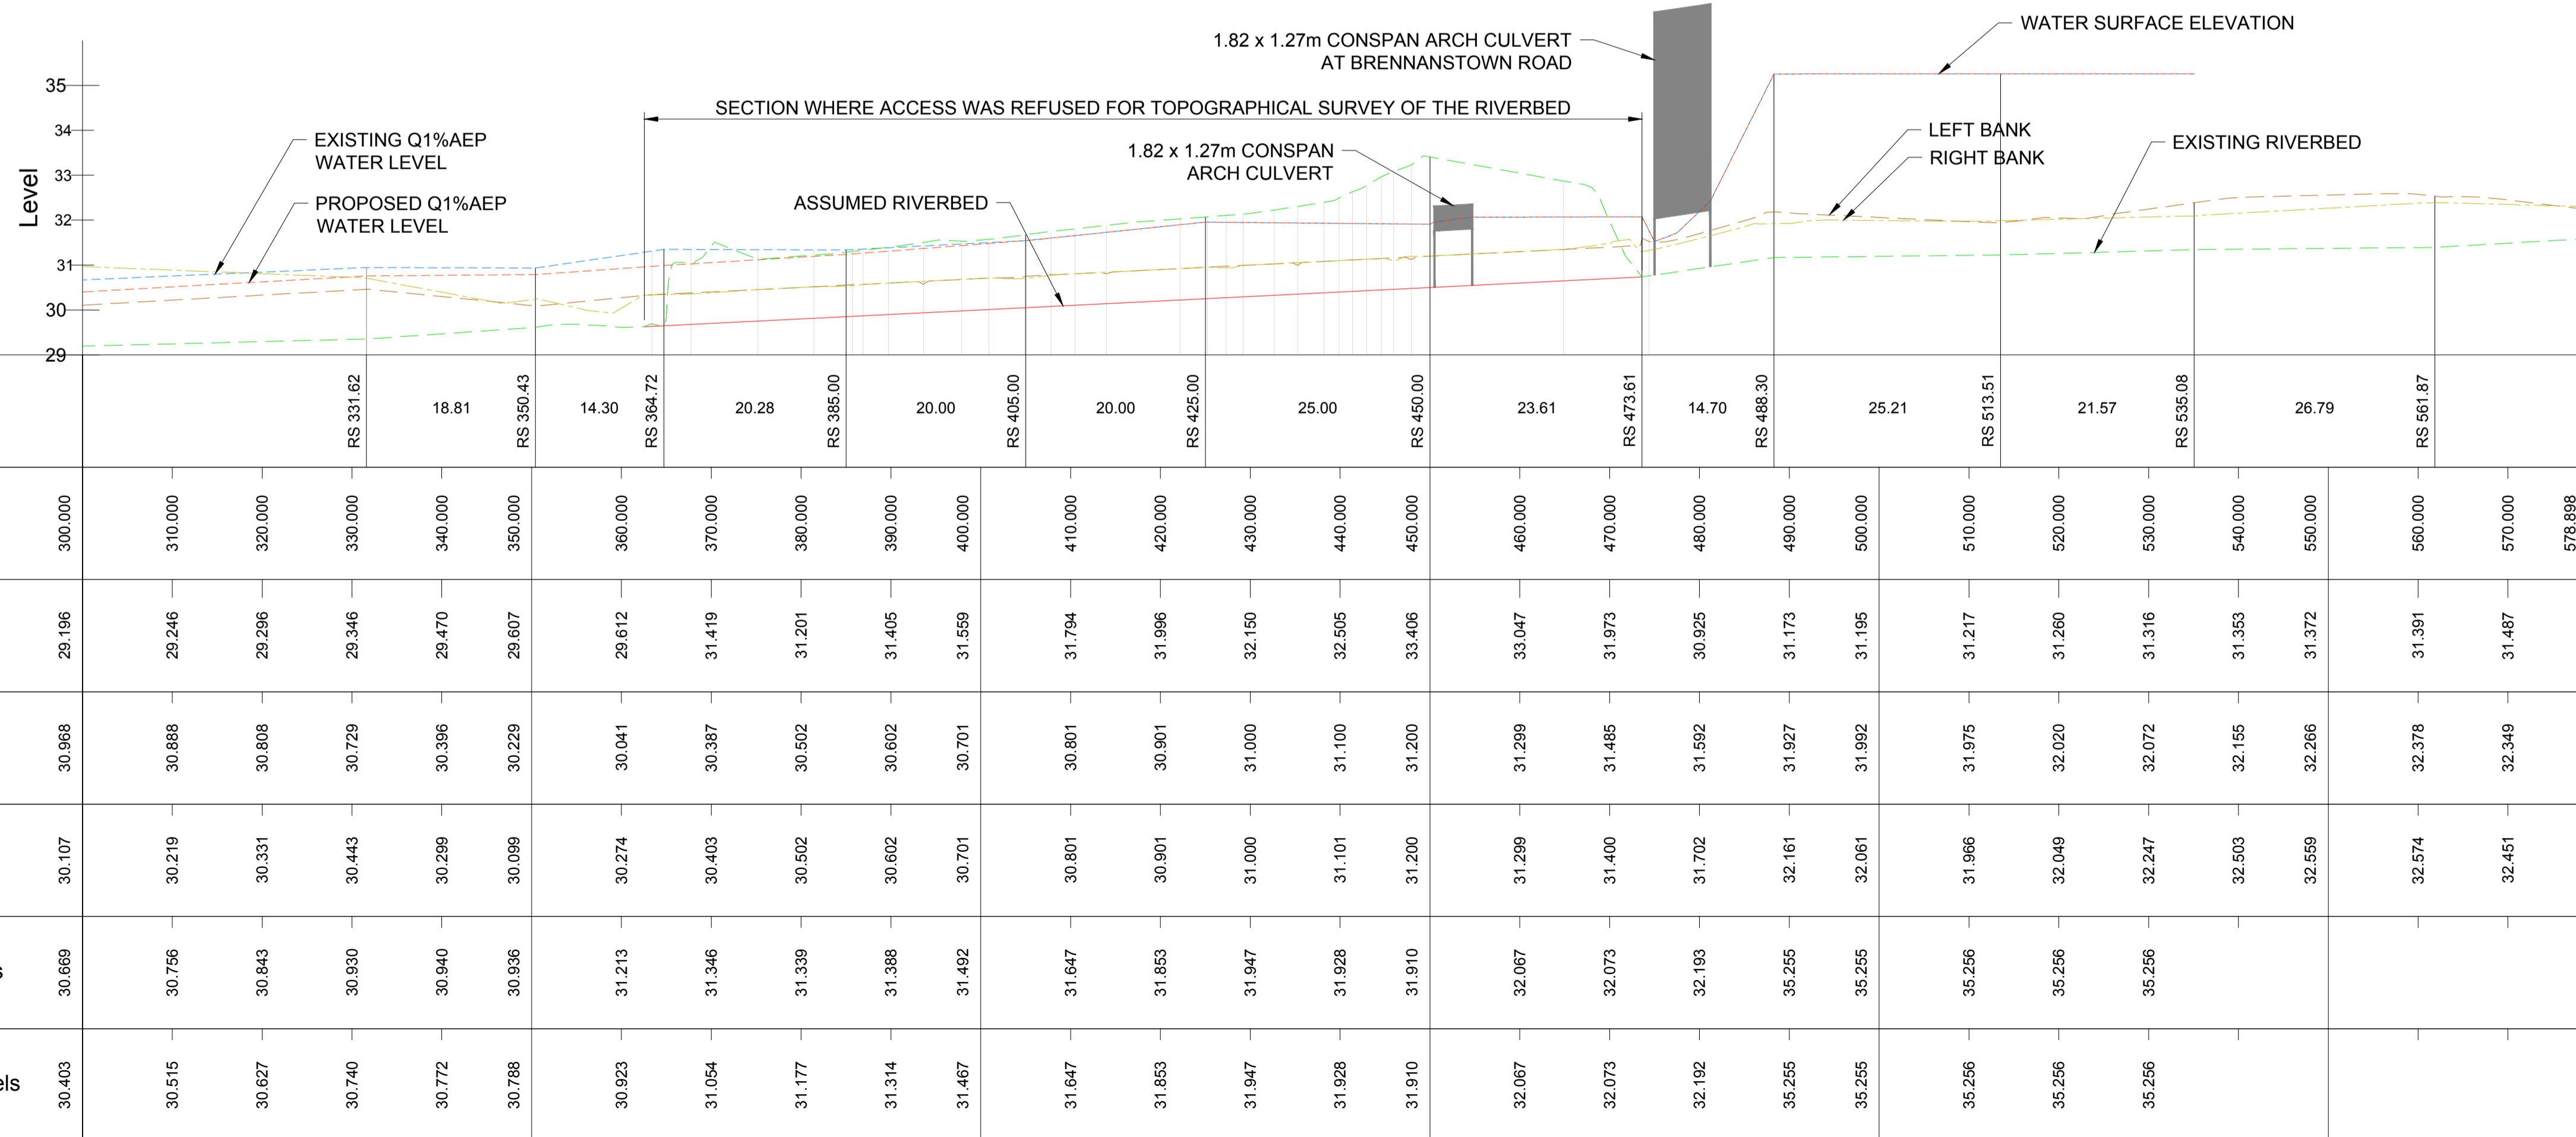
WATER SURFACE ELEVATION

1.82 x 1.27m CONSPAN ARCH CULVERT AT BRENNANSTOWN ROAD

SECTION WHERE ACCESS WAS REFUSED FOR TOPOGRAPHICAL SURVEY OF THE RIVERBED

Level

35
34
33
32
31
30
29

EXISTING Q1%AEP WATER LEVEL

PROPOSED Q1%AEP WATER LEVEL

ASSUMED RIVERBED

1.82 x 1.27m CONSPAN ARCH CULVERT

LEFT BANK

RIGHT BANK

EXISTING RIVERBED

RS 331.62 | 18.81 | RS 350.43 | 14.30 | RS 364.72 | 20.28 | RS 385.00 | 20.00 | RS 405.00 | 20.00 | RS 425.00 | 25.00 | RS 450.00 | 23.61 | RS 473.61 | 14.70 | RS 488.30 | 25.21 | RS 513.51 | 21.57 | RS 535.08 | 26.79 | RS 561.87

300.000 310.000 320.000 330.000 340.000 350.000 360.000 370.000 380.000 390.000 400.000 410.000 420.000 430.000 440.000 450.000 460.000 470.000 480.000 490.000 500.000 510.000 520.000 530.000 540.000 550.000 560.000 570.000 578.898

29.196 29.246 29.296 29.346 29.470 29.607 29.612 31.419 31.201 31.405 31.559 31.794 31.996 32.150 32.505 33.406 33.047 31.973 30.925 31.173 31.195 31.217 31.260 31.316 31.353 31.372 31.391 31.487

30.968 30.888 30.808 30.729 30.396 30.229 30.041 30.387 30.502 30.602 30.701 30.801 30.901 31.000 31.100 31.200 31.299 31.485 31.592 31.927 31.992 31.975 32.020 32.072 32.155 32.266 32.378 32.349

30.107 30.219 30.331 30.443 30.299 30.099 30.274 30.403 30.502 30.602 30.701 30.801 30.901 31.000 31.101 31.200 31.299 31.400 31.702 32.161 32.061 31.966 32.049 32.247 32.503 32.559 32.574 32.451

s
30.669 30.756 30.843 30.930 30.940 30.936 31.213 31.346 31.339 31.388 31.492 31.647 31.853 31.947 31.928 31.910 32.067 32.073 32.193 35.255 35.255 35.256 35.256 35.256

els
30.403 30.515 30.627 30.740 30.772 30.788 30.923 31.054 31.177 31.314 31.467 31.647 31.853 31.947 31.928 31.910 32.067 32.073 32.192 35.255 35.255 35.256 35.256 35.256